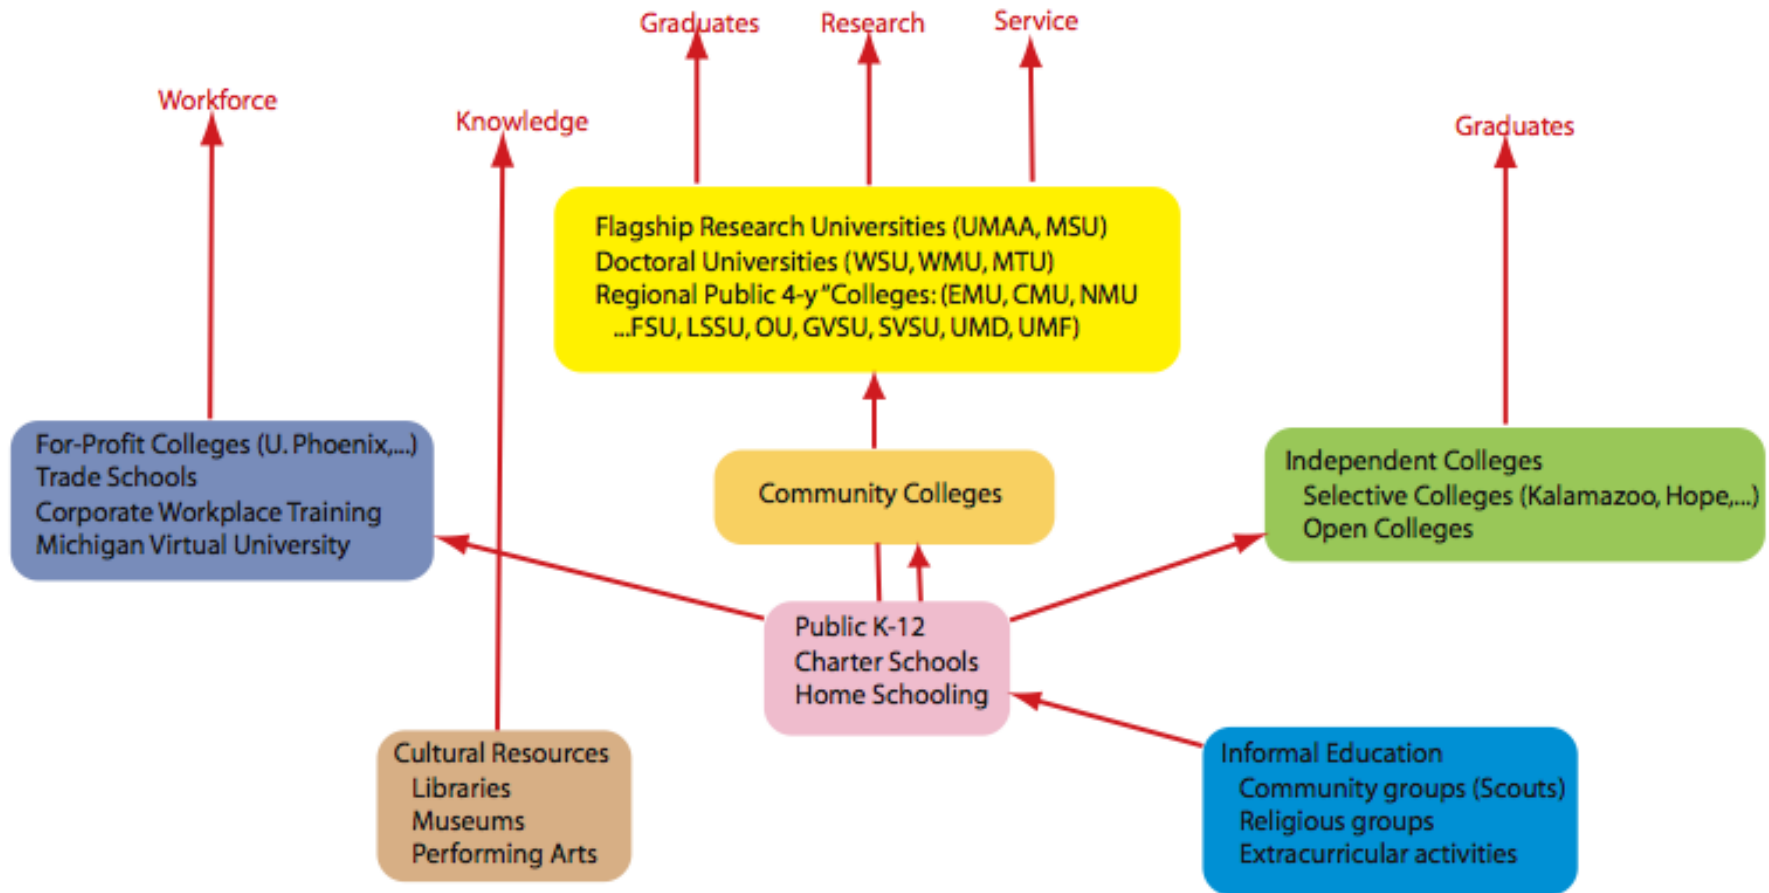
Graduates Research Service

Workforce

Knowledge

Graduates

Flagship Research Universities (UMAA, MSU)
Doctoral Universities (WSU, WMU, MTU)
Regional Public 4-y "Colleges: (EMU, CMU, NMU
...FSU, LSSU, OU, GVSU, SVSU, UMD, UMF)

For-Profit Colleges (U. Phoenix,...)
Trade Schools
Corporate Workplace Training
Michigan Virtual University

Community Colleges

Independent Colleges
Selective Colleges (Kalamazoo, Hope,...)
Open Colleges

Public K-12
Charter Schools
Home Schooling

Cultural Resources
Libraries
Museums
Performing Arts

Informal Education
Community groups (Scouts)
Religious groups
Extracurricular activities